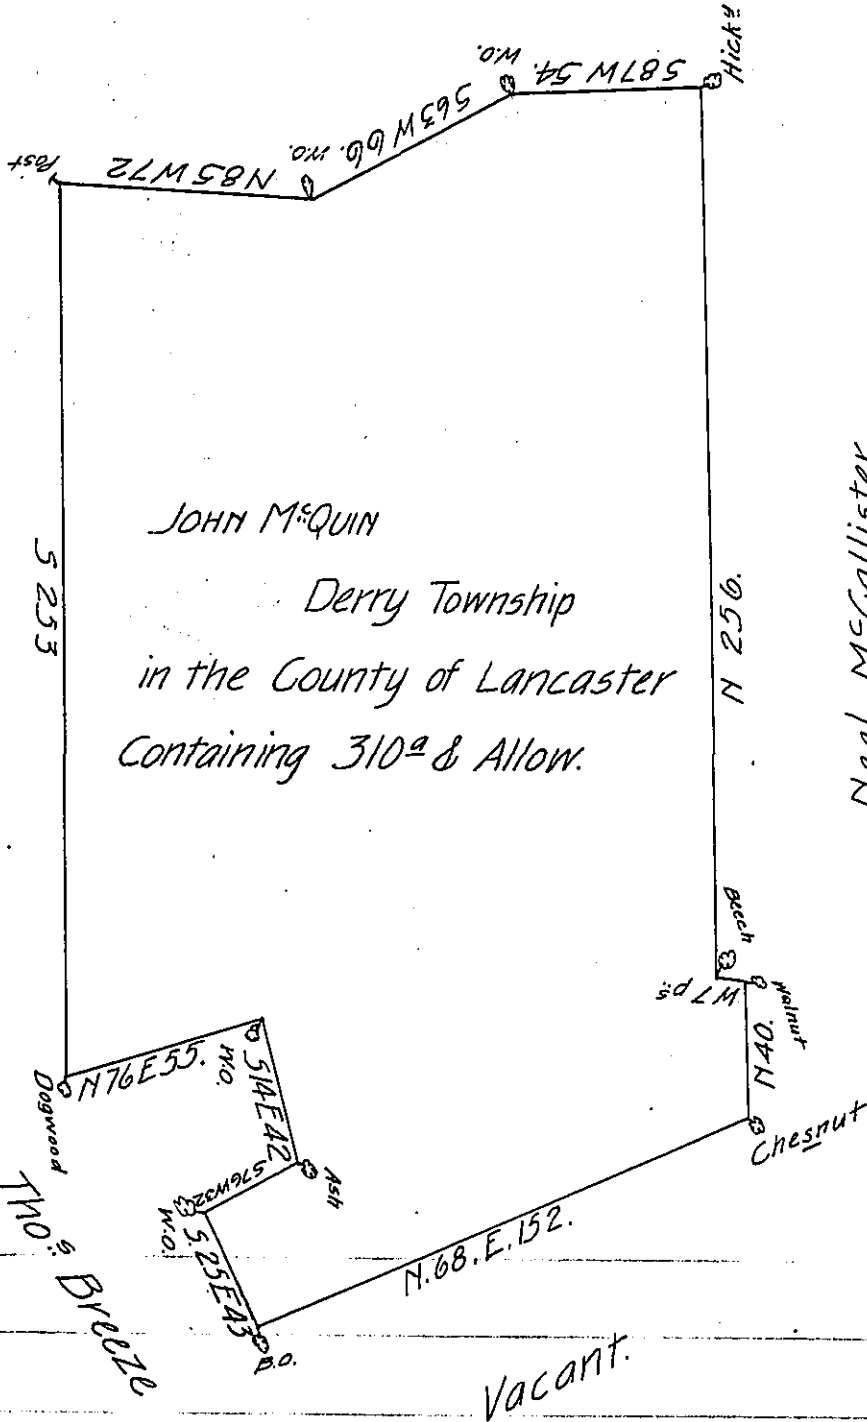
Post
N85W72
S63W66. W.O.
W.O.
S87W54.
Hick.y

JOHN M^c^QUIN
Derry Township
in the County of Lancaster
Containing 310^a^ & Allow.

S 253
N 256.
Neal M^c^Callister

Beech
W 7 p^s^
Walnut
N40.
Chesnut

Dogwood
N76E55.
W.O.
S14E42
Ash
S76W32
W.O.
S25E43
B.O.
N.68.E.152.

Tho^s^ Breeze
Vacant.